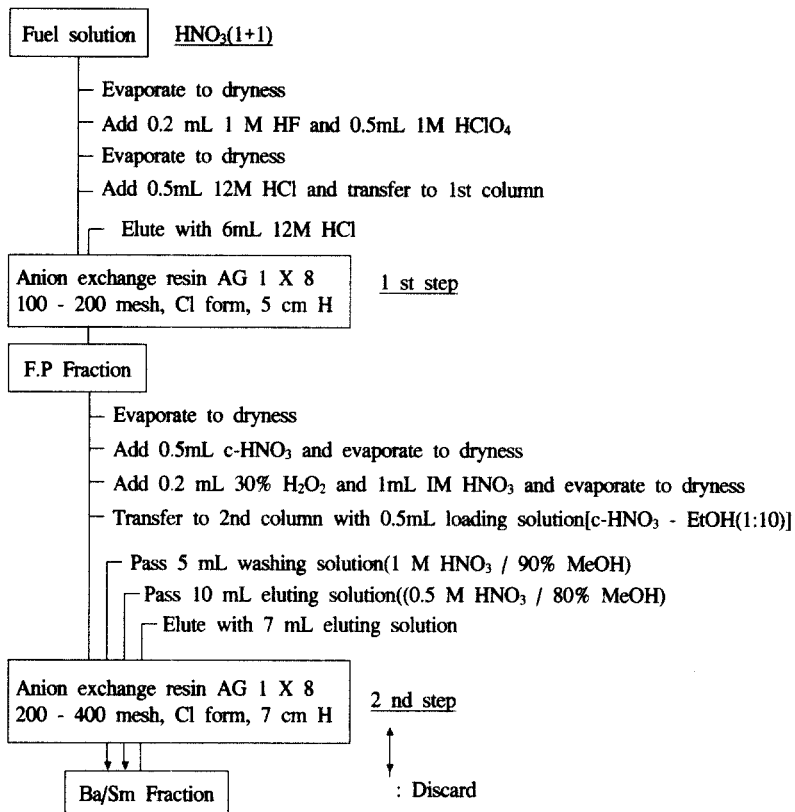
Fuel solution $HNO_3(1+1)$

- Evaporate to dryness
- Add 0.2 mL 1 M HF and 0.5mL 1M $HClO_4$
- Evaporate to dryness
- Add 0.5mL 12M HCl and transfer to 1st column
- Elute with 6mL 12M HCl

Anion exchange resin AG 1 X 8
100 - 200 mesh, Cl form, 5 cm H

1 st step

F.P Fraction

- Evaporate to dryness
- Add 0.5mL c-$HNO_3$ and evaporate to dryness
- Add 0.2 mL 30% $H_2O_2$ and 1mL IM $HNO_3$ and evaporate to dryness
- Transfer to 2nd column with 0.5mL loading solution[c-$HNO_3$ - EtOH(1:10)]
- Pass 5 mL washing solution(1 M $HNO_3$ / 90% MeOH)
- Pass 10 mL eluting solution((0.5 M $HNO_3$ / 80% MeOH)
- Elute with 7 mL eluting solution

Anion exchange resin AG 1 X 8
200 - 400 mesh, Cl form, 7 cm H

2 nd step

Ba/Sm Fraction

: Discard